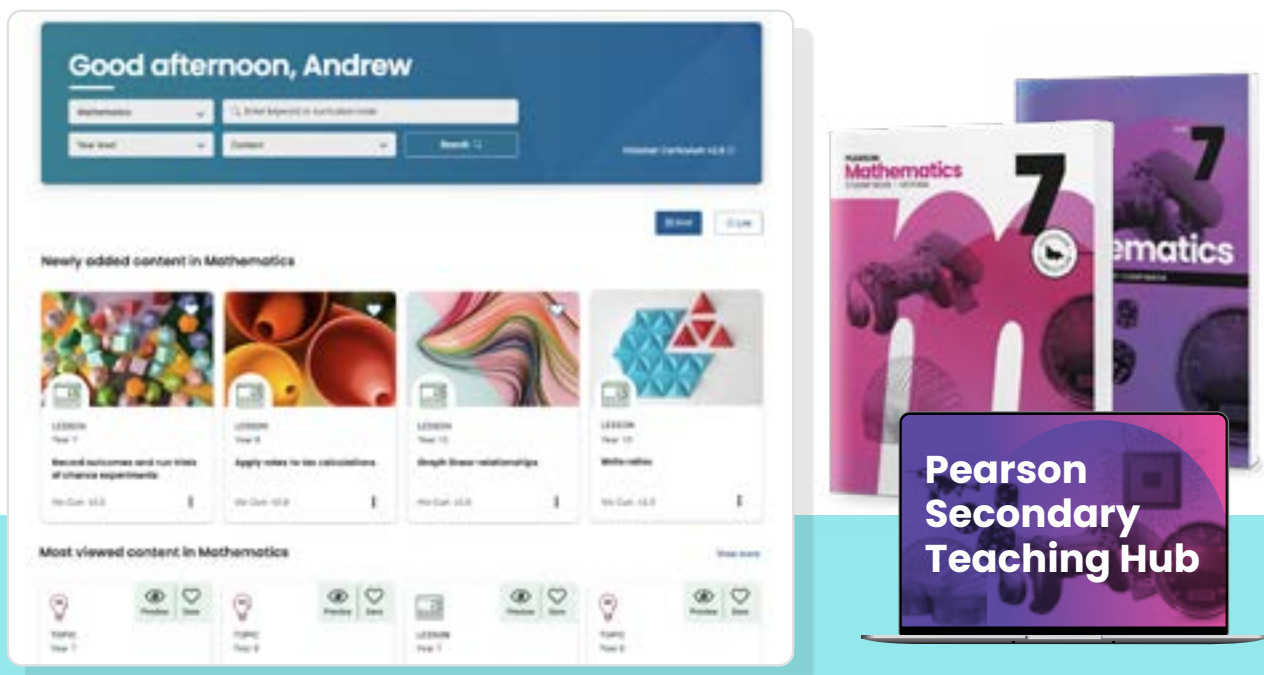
Good afternoon, Andrew

Mathematics
Enter keyword or curriculum code
Year level
Content
Search
Victorian Curriculum v2.0

Grid
List

Newly added content in Mathematics

LESSON
Year 7
Record outcomes and run trials of chance experiments
Vic Curr. v2.0

LESSON
Year 8
Apply rates to tax calculations
Vic Curr. v2.0

LESSON
Year 10
Graph linear relationships
Vic Curr. v2.0

LESSON
Year 10
Write ratios
Vic Curr. v2.0

Most viewed content in Mathematics
View more

Preview Save
TOPIC
Year 7

Preview Save
TOPIC
Year 8

Preview Save
LESSON
Year 7

Preview Save
TOPIC
Year 8

PEARSON
Mathematics
7

7
ematics

Pearson Secondary Teaching Hub